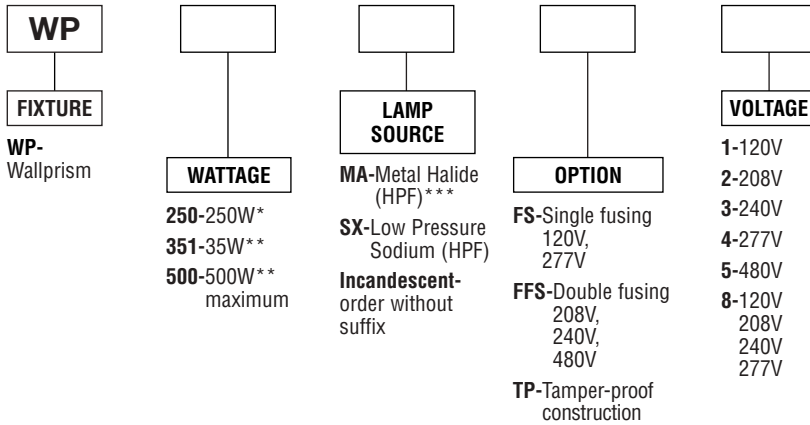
WP

FIXTURE

WP-
Wallprism

WATTAGE

250-250W*
351-35W**
500-500W**
maximum

LAMP SOURCE

MA-Metal Halide (HPF)***
SX-Low Pressure Sodium (HPF)
Incandescent-order without suffix

OPTION

FS-Single fusing 120V, 277V
FFS-Double fusing 208V, 240V, 480V
TP-Tamper-proof construction

VOLTAGE

1-120V
2-208V
3-240V
4-277V
5-480V
8-120V
208V
240V
277V